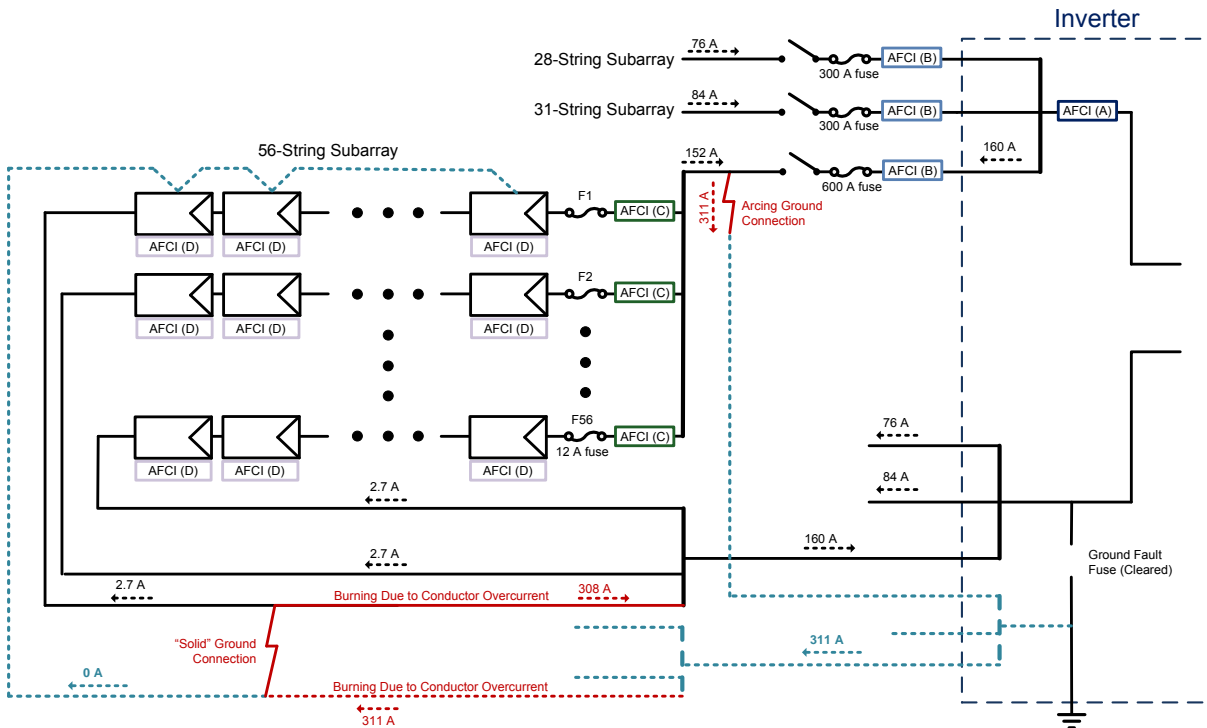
Inverter

28-String Subarray
76 A
300 A fuse
AFCI (B)

31-String Subarray
84 A
300 A fuse
AFCI (B)

AFCI (A)

56-String Subarray

152 A
600 A fuse
AFCI (B)
160 A

311 A
Arcing Ground Connection

F1
AFCI (C)
AFCI (D) AFCI (D) AFCI (D)

F2
AFCI (C)
AFCI (D) AFCI (D) AFCI (D)

F56
12 A fuse
AFCI (C)
AFCI (D) AFCI (D) AFCI (D)

76 A
84 A

2.7 A
2.7 A
160 A
2.7 A

Ground Fault Fuse (Cleared)

Burning Due to Conductor Overcurrent
308 A

"Solid" Ground Connection

311 A

0 A
Burning Due to Conductor Overcurrent
311 A